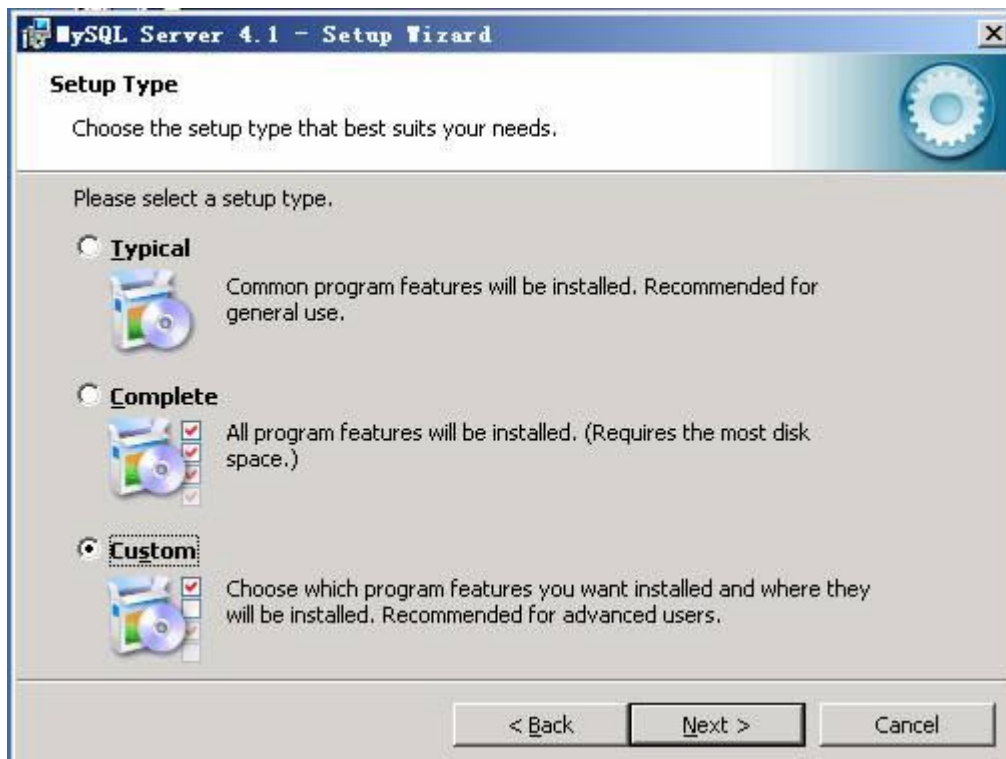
MySQL Server 4.1 - Setup Wizard

Setup Type

Choose the setup type that best suits your needs.

Please select a setup type.

Typical

Common program features will be installed. Recommended for general use.

Complete

All program features will be installed. (Requires the most disk space.)

Custom

Choose which program features you want installed and where they will be installed. Recommended for advanced users.

< Back

Next >

Cancel